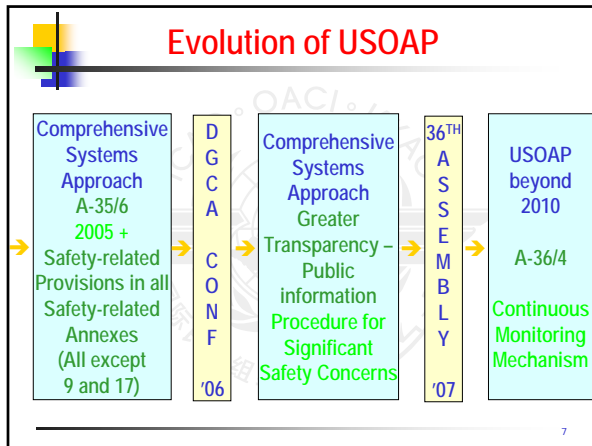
Evolution of USOAP

Comprehensive Systems Approach A-35/6 2005 + Safety-related Provisions in all Safety-related Annexes (All except 9 and 17)

D G C A

C O N F

'06

Comprehensive Systems Approach Greater Transparency – Public information Procedure for Significant Safety Concerns

36TH A S S E M B L Y

'07

USOAP beyond 2010

A-36/4

Continuous Monitoring Mechanism

OACI

7